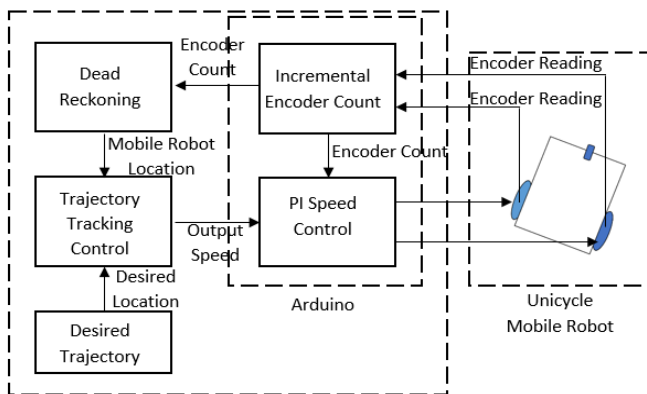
Dead Reckoning

Encoder Count

Incremental Encoder Count

Encoder Reading

Encoder Reading

Mobile Robot Location

Encoder Count

Trajectory Tracking Control

Output Speed

PI Speed Control

Desired Location

Desired Trajectory

Arduino

Unicycle Mobile Robot